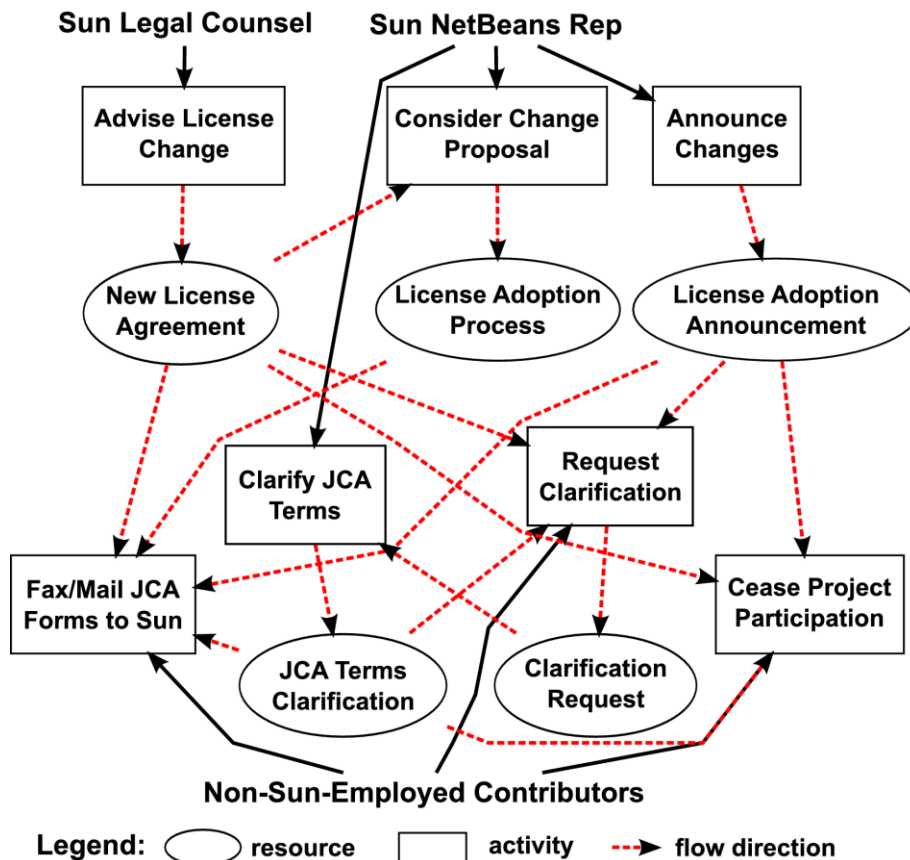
Sun Legal Counsel

Sun NetBeans Rep

Advise License Change

Consider Change Proposal

Announce Changes

New License Agreement

License Adoption Process

License Adoption Announcement

Clarify JCA Terms

Request Clarification

Fax/Mail JCA Forms to Sun

Cease Project Participation

JCA Terms Clarification

Clarification Request

Non-Sun-Employed Contributors

Legend: resource activity flow direction